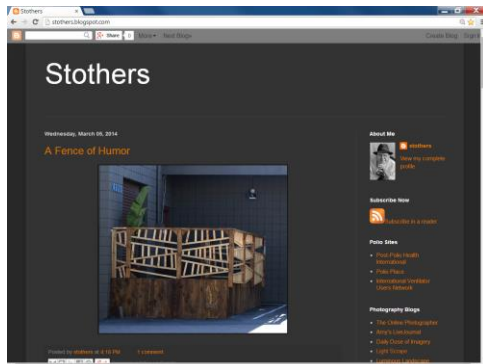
Stothers

stothers.blogspot.com

Share More Next Blog»

Create Blog Sign in

Stothers

Wednesday, March 05, 2014

A Fence of Humor

Posted by stothers at 4:10 PM 1 comment:

About Me

stothers

View my complete profile

Subscribe Now

Subscribe in a reader

Polio Sites

Post-Polio Health International

Polio Place

International Ventilator Users Network

Photography Blogs

The Online Photographer

Amy's LiveJournal

Daily Dose of Imagery

Light Scrape

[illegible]